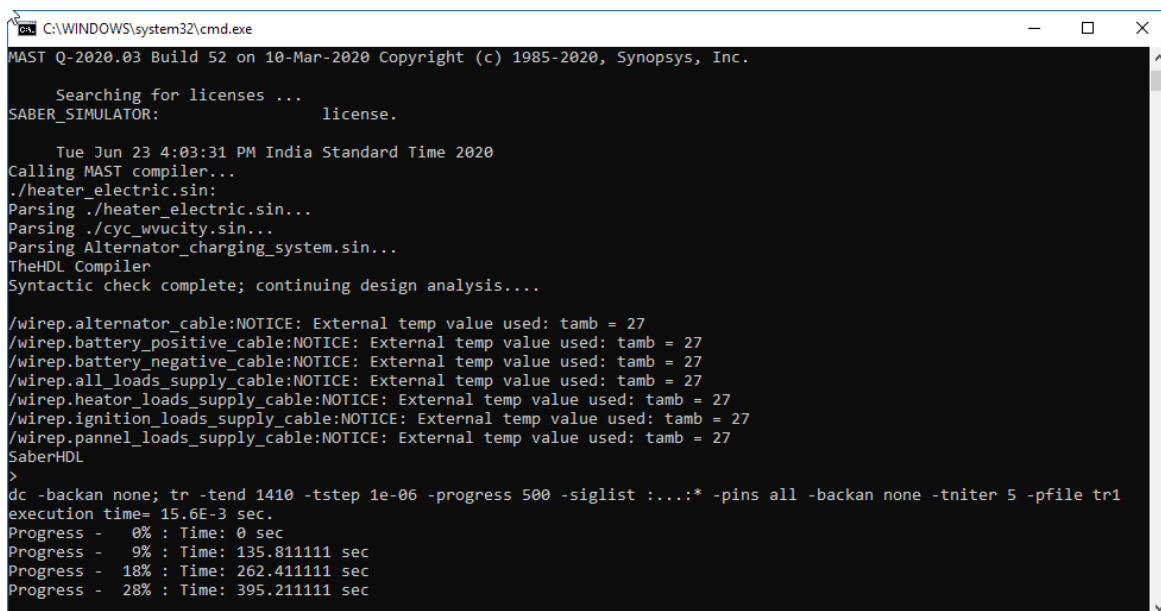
C:\WINDOWS\system32\cmd.exe

MAST Q-2020.03 Build 52 on 10-Mar-2020 Copyright (c) 1985-2020, Synopsys, Inc.

Searching for licenses ...
SABER_SIMULATOR: license.

Tue Jun 23 4:03:31 PM India Standard Time 2020
Calling MAST compiler...
./heater_electric.sin:
Parsing ./heater_electric.sin...
Parsing ./cyc_wvucity.sin...
Parsing Alternator_charging_system.sin...
TheHDL Compiler
Syntactic check complete; continuing design analysis....

/wirep.alternator_cable:NOTICE: External temp value used: tamb = 27
/wirep.battery_positive_cable:NOTICE: External temp value used: tamb = 27
/wirep.battery_negative_cable:NOTICE: External temp value used: tamb = 27
/wirep.all_loads_supply_cable:NOTICE: External temp value used: tamb = 27
/wirep.heator_loads_supply_cable:NOTICE: External temp value used: tamb = 27
/wirep.ignition_loads_supply_cable:NOTICE: External temp value used: tamb = 27
/wirep.pannel_loads_supply_cable:NOTICE: External temp value used: tamb = 27
SaberHDL
>
dc -backan none; tr -tend 1410 -tstep 1e-06 -progress 500 -siglist :...:* -pins all -backan none -tniter 5 -pfile tr1
execution time= 15.6E-3 sec.
Progress - 0% : Time: 0 sec
Progress - 9% : Time: 135.811111 sec
Progress - 18% : Time: 262.411111 sec
Progress - 28% : Time: 395.211111 sec